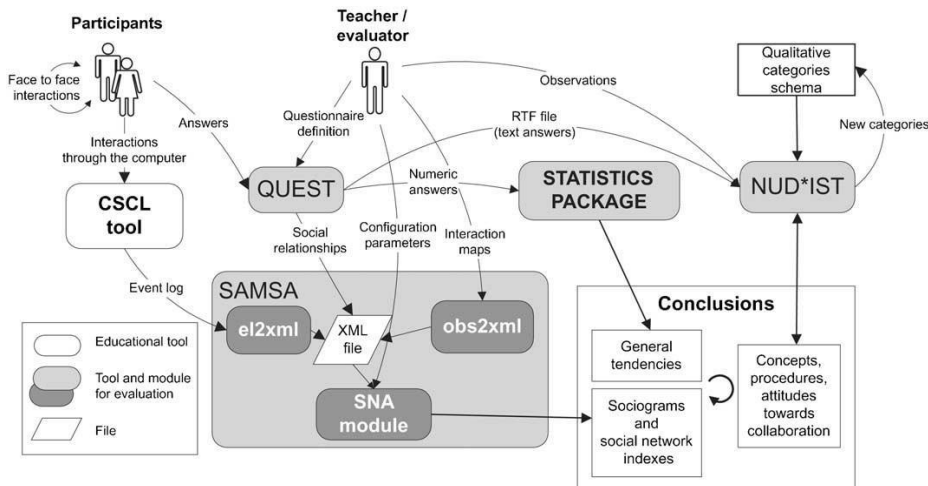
Participants

Teacher / evaluator

Face to face interactions

Interactions through the computer

Answers

Questionnaire definition

Observations

RTF file (text answers)

Qualitative categories schema

New categories

CSCL tool

QUEST

Numeric answers

STATISTICS PACKAGE

NUD*IST

Social relationships

Configuration parameters

Interaction maps

Event log

SAMSA

el2xml

XML file

obs2xml

SNA module

Conclusions

General tendencies

Sociograms and social network indexes

Concepts, procedures, attitudes towards collaboration

Educational tool

Tool and module for evaluation

File